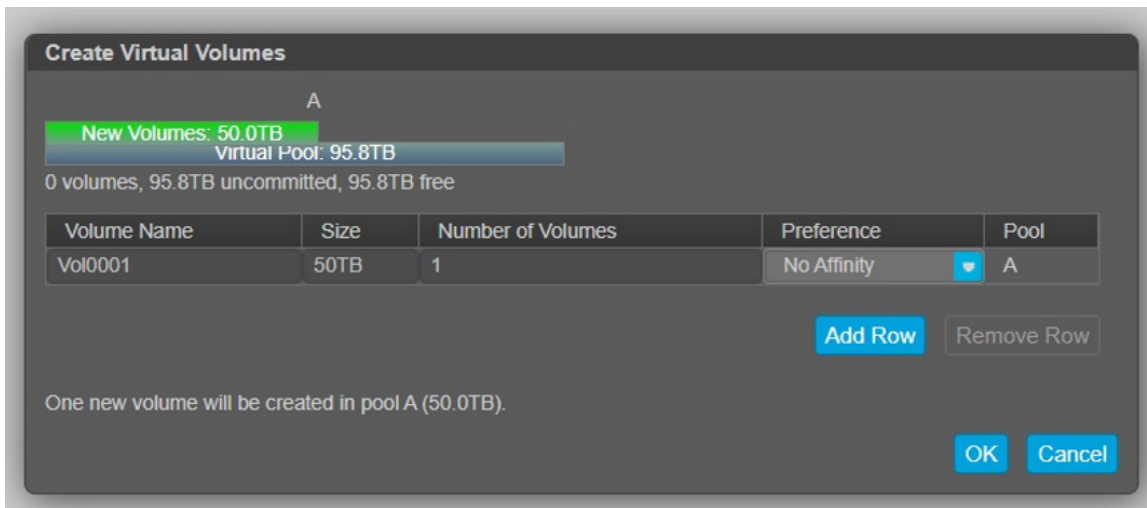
Create Virtual Volumes

A

New Volumes: 50.0TB

Virtual Pool: 95.8TB

0 volumes, 95.8TB uncommitted, 95.8TB free

| Volume Name | Size | Number of Volumes | Preference | Pool |
|---|---|---|---|---|
| Vol0001 | 50TB | 1 | No Affinity | A |

Add Row Remove Row

One new volume will be created in pool A (50.0TB).

OK Cancel